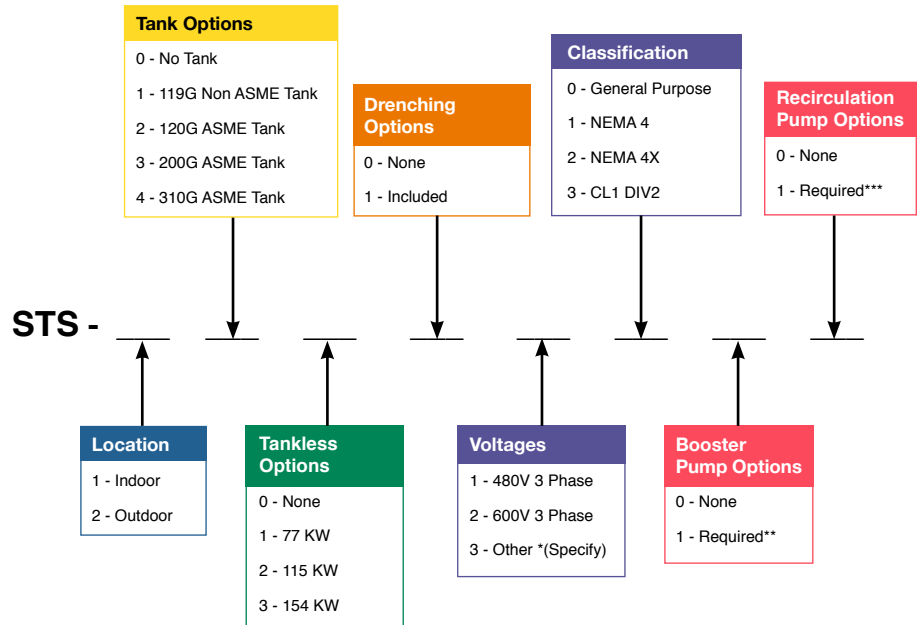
Tank Options
0 - No Tank
1 - 119G Non ASME Tank
2 - 120G ASME Tank
3 - 200G ASME Tank
4 - 310G ASME Tank

Drenching Options
0 - None
1 - Included

Classification
0 - General Purpose
1 - NEMA 4
2 - NEMA 4X
3 - CL1 DIV2

Recirculation Pump Options
0 - None
1 - Required***

STS - ___ ___ ___ ___ ___ ___ ___ ___

Location
1 - Indoor
2 - Outdoor

Tankless Options
0 - None
1 - 77 KW
2 - 115 KW
3 - 154 KW

Voltages
1 - 480V 3 Phase
2 - 600V 3 Phase
3 - Other *(Specify)

Booster Pump Options
0 - None
1 - Required**